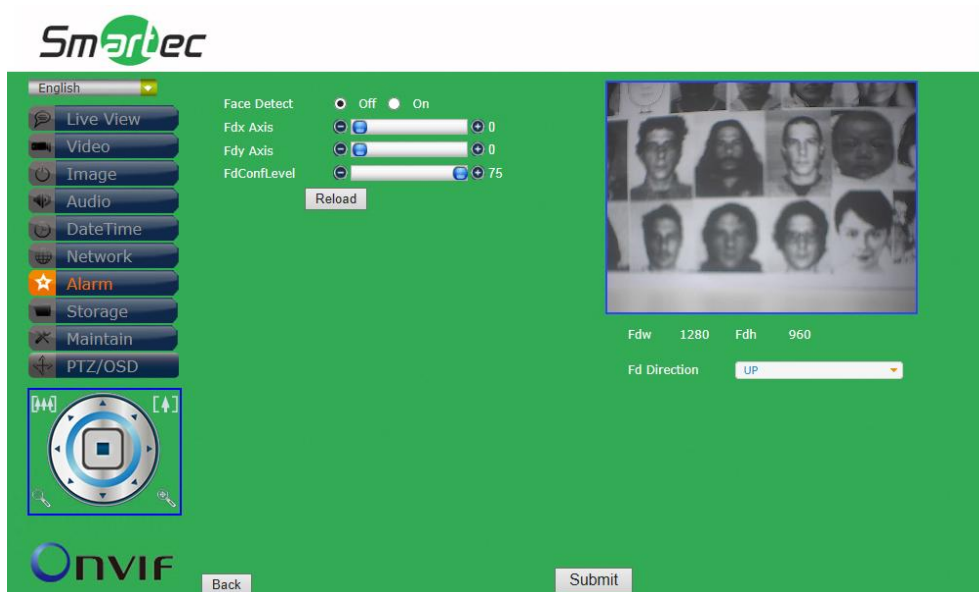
Smartec

English

Live View
Video
Image
Audio
DateTime
Network
Alarm
Storage
Maintain
PTZ/OSD

Face Detect Off On
Fdx Axis 0
Fdy Axis 0
FdConfLevel 75
Reload

Fdw 1280 Fdh 960

Fd Direction UP

ONVIF

Back

Submit